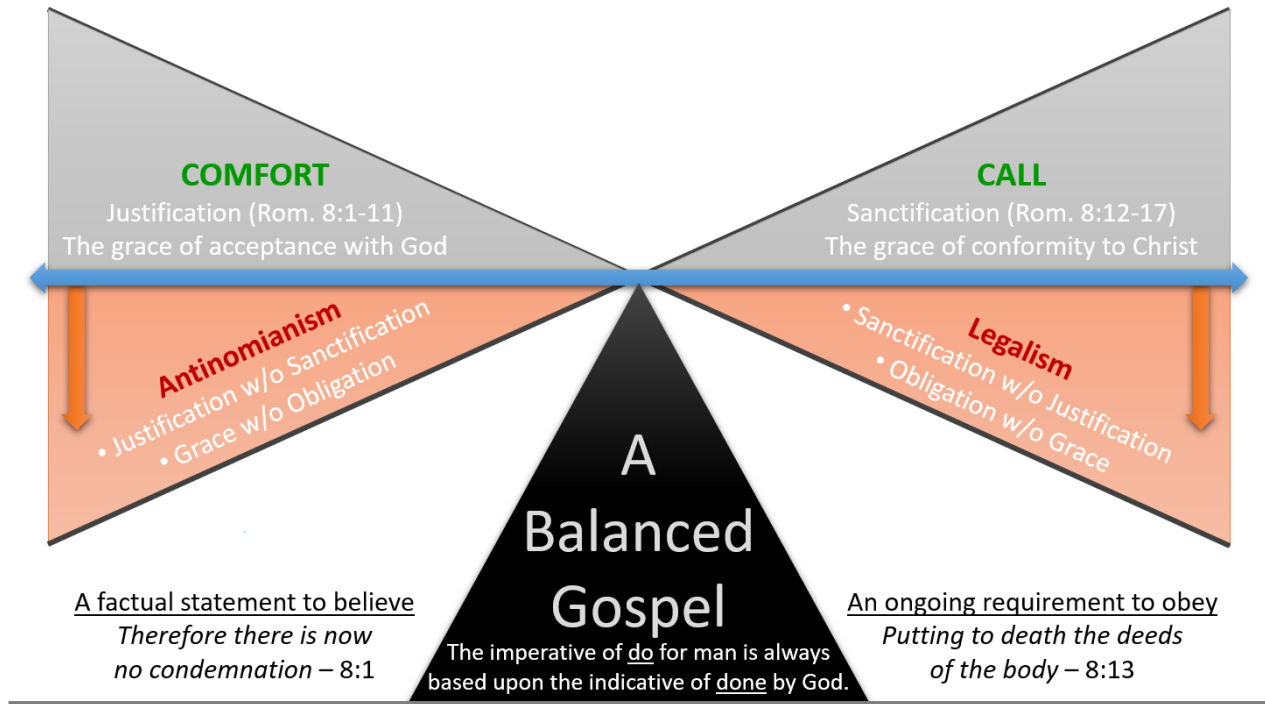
COMFORT
Justification (Rom. 8:1-11)
The grace of acceptance with God

CALL
Sanctification (Rom. 8:12-17)
The grace of conformity to Christ

Antinomianism
• Justification w/o Sanctification
• Grace w/o Obligation

Legalism
• Sanctification w/o Justification
• Obligation w/o Grace

A Balanced Gospel

A factual statement to believe
*Therefore there is now no condemnation* – 8:1

The imperative of do for man is always based upon the indicative of done by God.

An ongoing requirement to obey
*Putting to death the deeds of the body* – 8:13